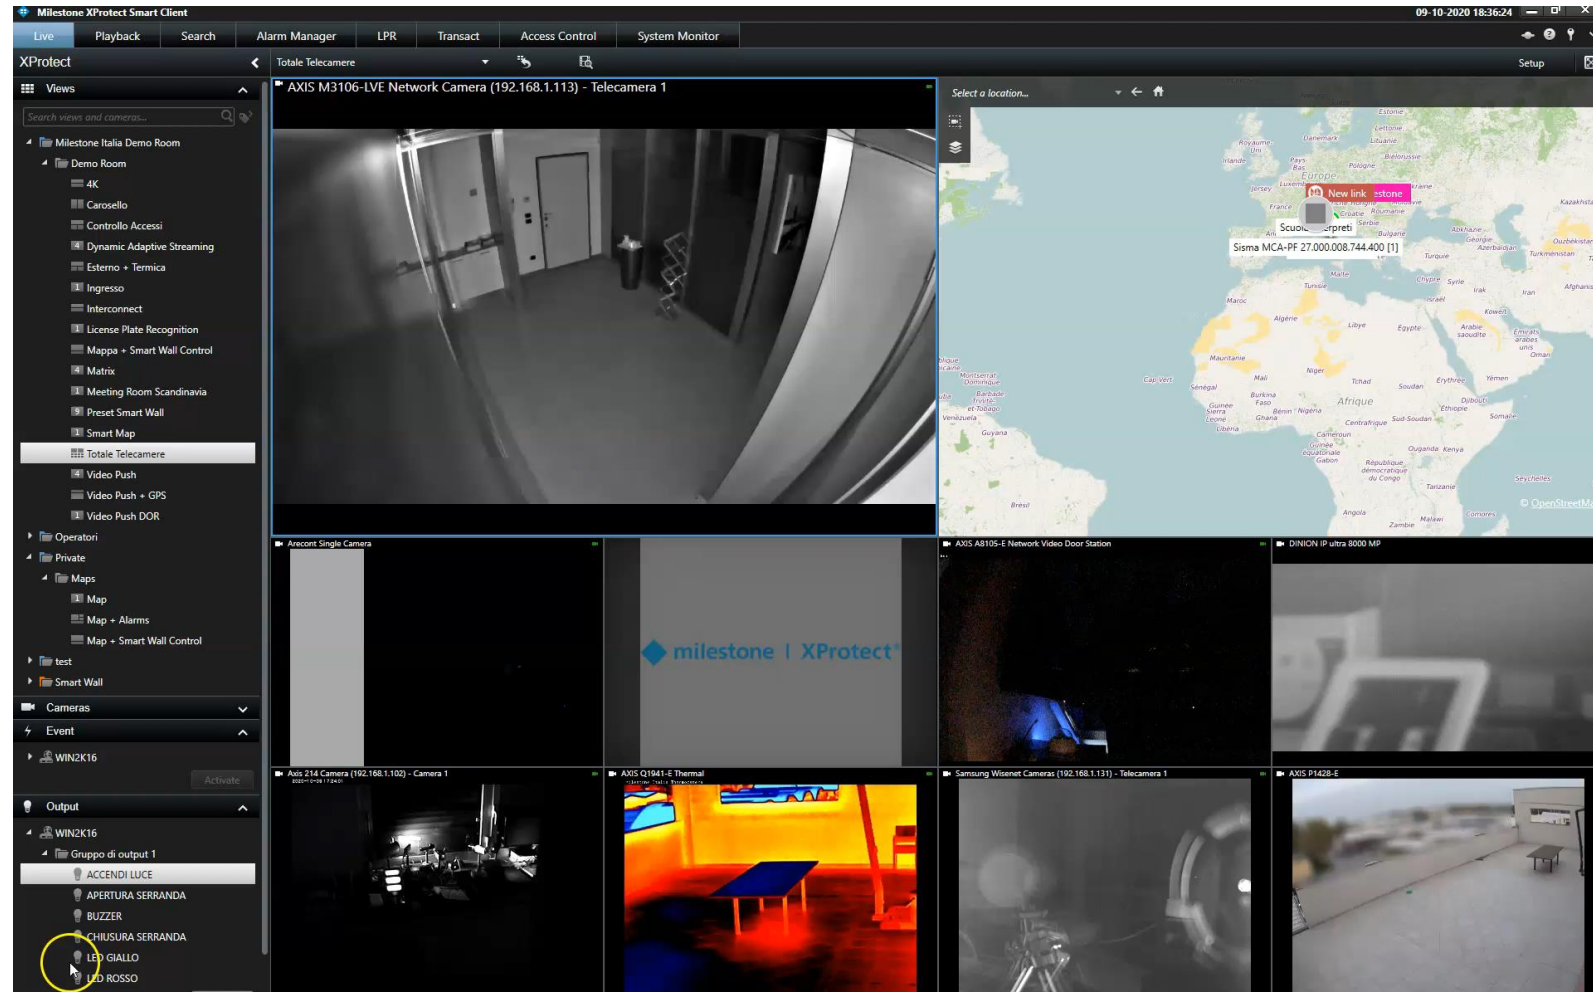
Milestone XProtect Smart Client
09-10-2020 18:36:24

Live
Playback
Search
Alarm Manager
LPR
Transact
Access Control
System Monitor

XProtect
Totale Telecamere
Setup

Views
Search views and cameras...
Milestone Italia Demo Room
Demo Room
4K
Carosello
Controllo Accessi
Dynamic Adaptive Streaming
Esterno + Termica
Ingresso
Interconnect
License Plate Recognition
Mappa + Smart Wall Control
Matrix
Meeting Room Scandinavia
Preset Smart Wall
Smart Map
Totale Telecamere
Video Push
Video Push + GPS
Video Push DOR
Operatori
Private
Maps
Map
Map + Alarms
Map + Smart Wall Control
test
Smart Wall
Cameras
Event
WIN2K16
Activate
Output
WIN2K16
Gruppo di output 1
ACCENDI LUCE
APERTURA SERRANDA
BUZZER
CHIUSURA SERRANDA
LED GIALLO
LED ROSSO

AXIS M3106-LVE Network Camera (192.168.1.113) - Telecamera 1

Select a location...
New link
Sisma MCA-PF 27.000.008.744.400 [1]
Europe
Afrique
© OpenStreetMap

Arecont Single Camera
milestone | XProtect
AXIS A8105-E Network Video Door Station
DINION IP ultra 8000 MP
Axis 214 Camera (192.168.1.102) - Camera 1
AXIS Q1941-E Thermal
Samsung Wisenet Cameras (192.168.1.131) - Telecamera 1
AXIS P1428-E